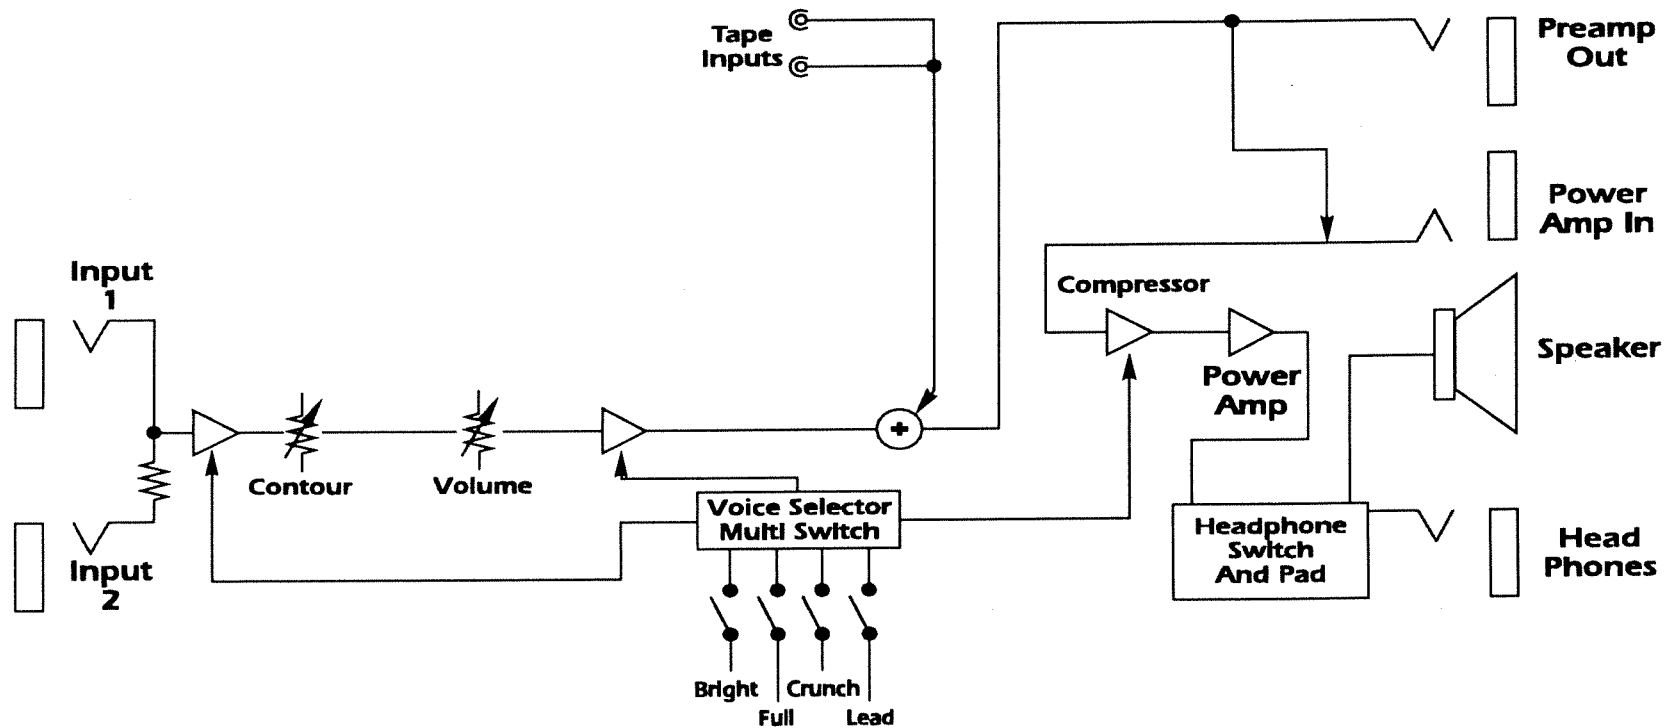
Tape Inputs

Preamp Out

Power Amp In

Input 1

Input 2

Compressor

Speaker

Power Amp

+

Contour

Volume

Voice Selector Multi Switch

Headphone Switch And Pad

Head Phones

Bright

Full

Crunch

Lead